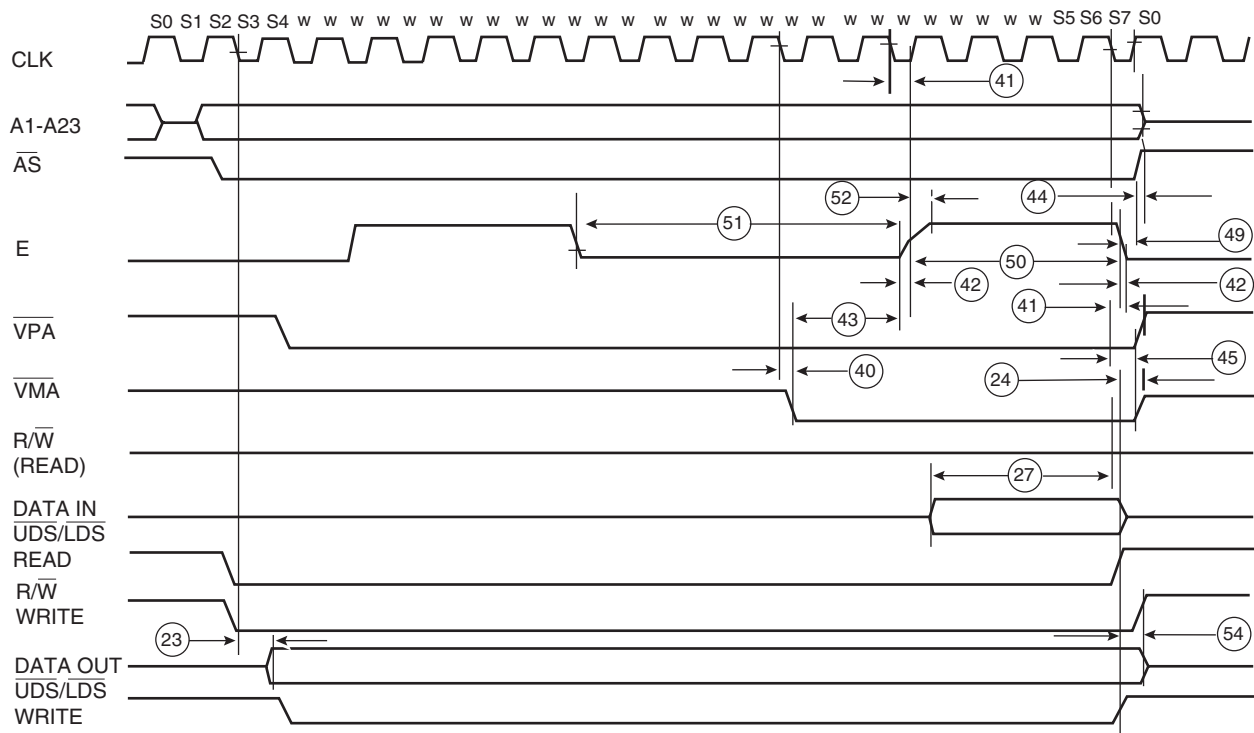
S0 S1 S2 S3 S4 w w w w w w w w w w w w w w w w w w w w w w w w S5 S6 S7 S0

CLK

A1-A23

$\overline{AS}$

E

$\overline{VPA}$

$\overline{VMA}$

R/$\overline{W}$
(READ)

DATA IN

$\overline{UDS}$/$\overline{LDS}$
READ

R/$\overline{W}$
WRITE

DATA OUT

$\overline{UDS}$/$\overline{LDS}$
WRITE

41

52

44

51

49

50

42

42

43

41

42

45

40

24

27

23

54